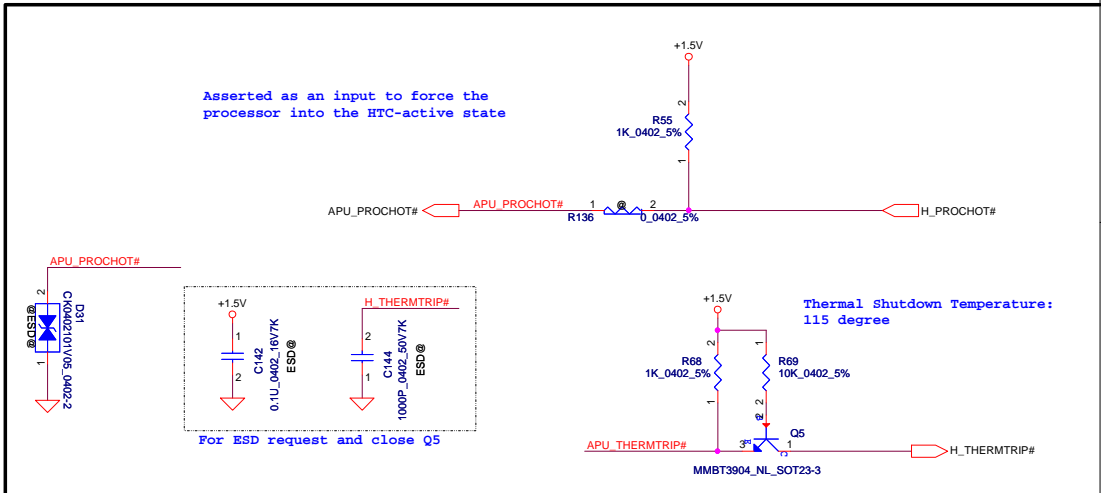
+1.5V

Asserted as an input to force the processor into the HTC-active state

2
R55
1K_0402_5%
1

APU_PROCHOT#
APU_PROCHOT#
1
@
2
R136
0_0402_5%
H_PROCHOT#

APU_PROCHOT#

2
D31
CK0402101V05_0402-2
@ESD@
1

+1.5V
1
C142
0.1U_0402_16V7K
ESD@
2

H_THERMTRIP#
2
C144
1000P_0402_50V7K
ESD@
1

For ESD request and close Q5

+1.5V

Thermal Shutdown Temperature: 115 degree

2
R68
1K_0402_5%
1

1
R69
10K_0402_5%
2

APU_THERMTRIP#
2
3
Q5
1
H_THERMTRIP#
MMBT3904_NL_SOT23-3